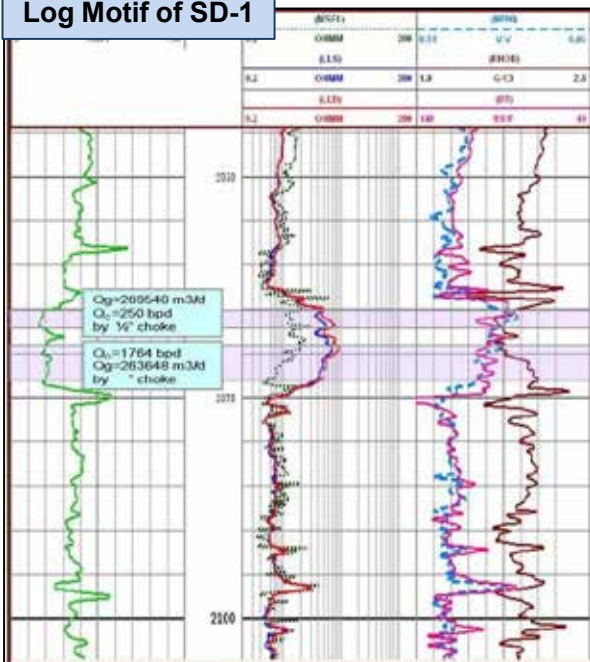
Log Motif of SD-1

(MSFL)
0.2 OHMM 200
(LLS)
0.2 OHMM 200
(LLD)
0.2 OHMM 200

(NPHI)
0.45 V/V -0.15
(RHOB)
1.9 G/C3 2.9
(DT)
140 US/F 40

2050

Qg=268540 m3/d
$Q_o$=250 bpd
by ½" choke

$Q_o$=1764 bpd
Qg=263648 m3/d
by " choke

2075

2100